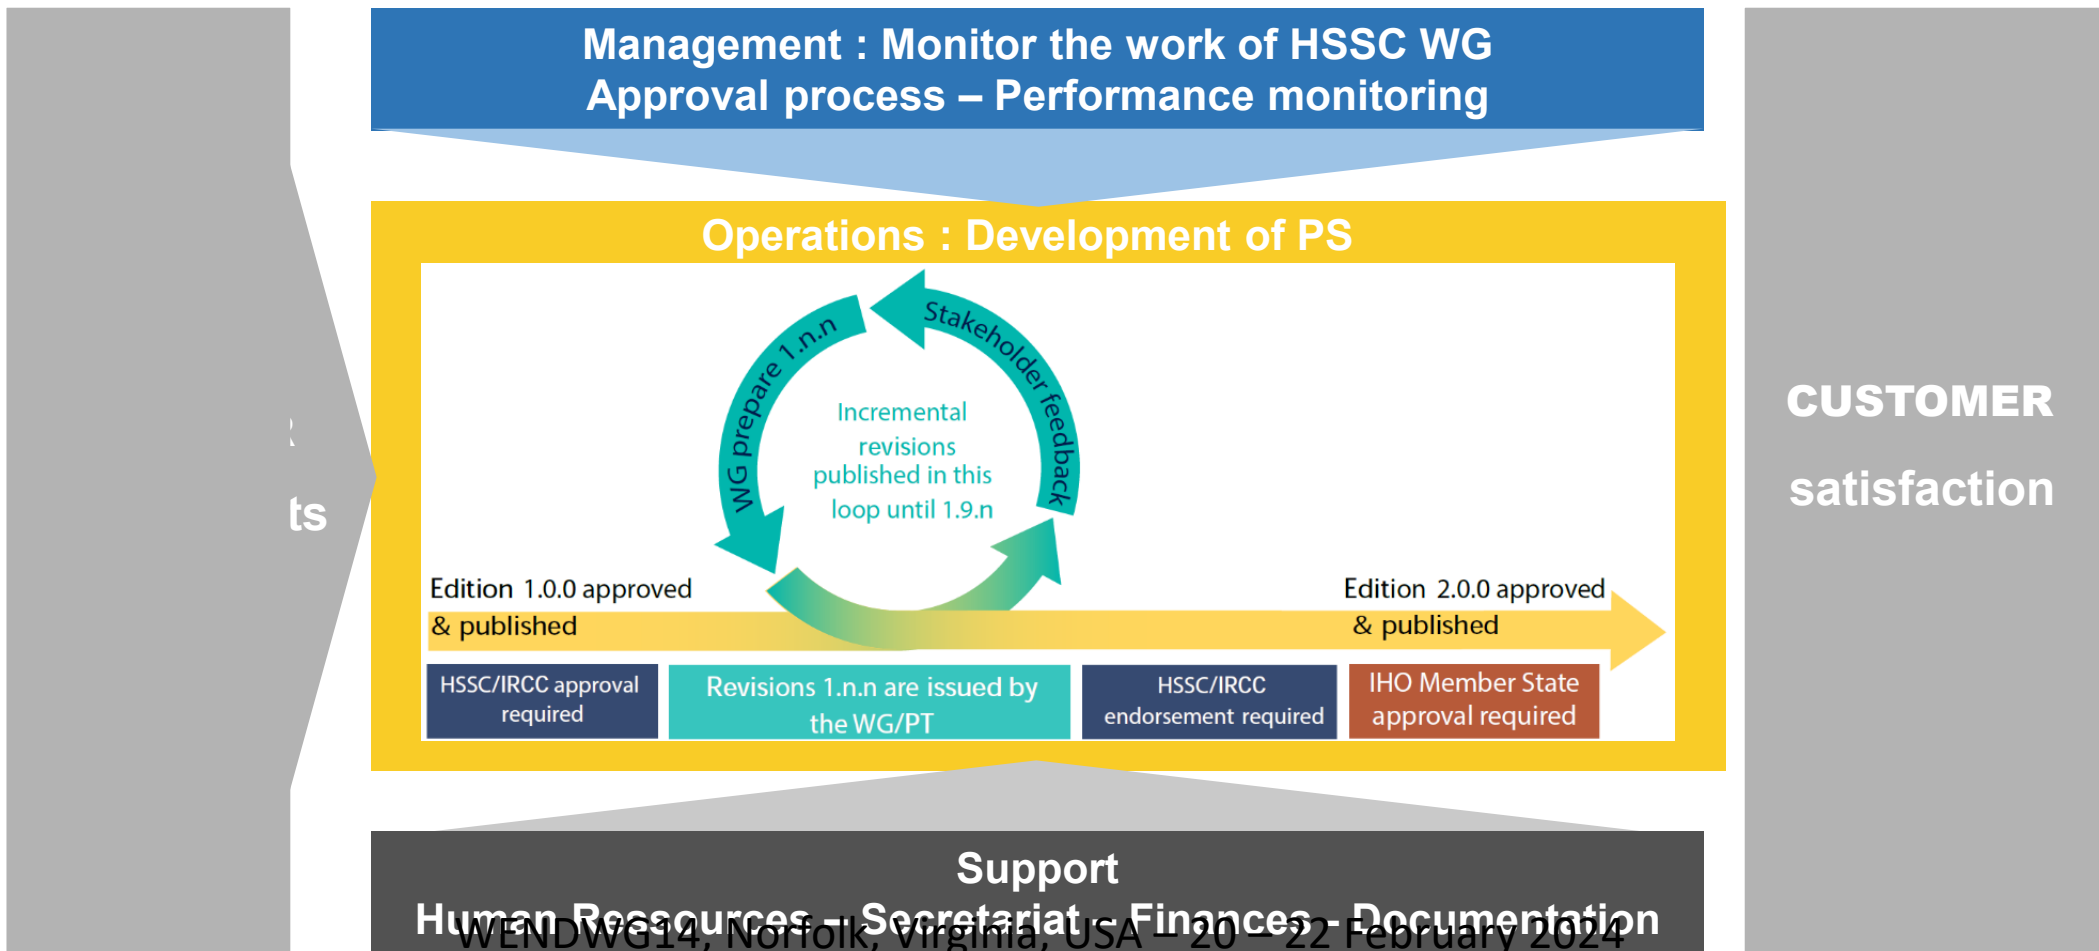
Management : Monitor the work of HSSC WG
Approval process – Performance monitoring

Operations : Development of PS

WG prepare 1.n.n

Stakeholder feedback

Incremental revisions published in this loop until 1.9.n

Edition 1.0.0 approved & published

Edition 2.0.0 approved & published

HSSC/IRCC approval required

Revisions 1.n.n are issued by the WG/PT

HSSC/IRCC endorsement required

IHO Member State approval required

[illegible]

ts

CUSTOMER

satisfaction

Support
Human Ressources - Secretariat - Finances - Documentation

WENDWG14, Norfolk, Virginia, USA – 20 – 22 February 2024